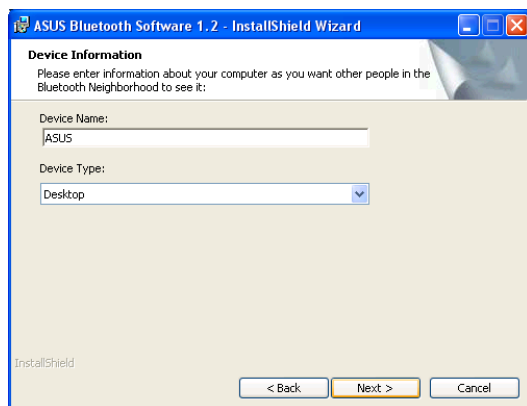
ASUS Bluetooth Software 1.2 - InstallShield Wizard

Device Information

Please enter information about your computer as you want other people in the Bluetooth Neighborhood to see it:

Device Name:

ASUS

Device Type:

Desktop

InstallShield

< Back

Next >

Cancel